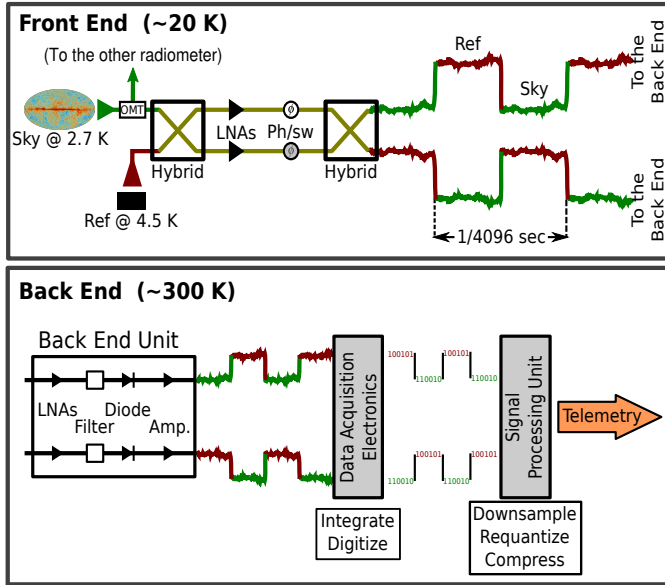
Front End (~20 K)

(To the other radiometer)

OMT

Sky @ 2.7 K

Hybrid

LNAs

Ph/sw

Hybrid

Ref

Sky

To the Back End

Ref @ 4.5 K

1/4096 sec

To the Back End

Back End (~300 K)

Back End Unit

LNAs

Diode

Filter

Amp.

Data Acquisition Electronics

100101

110010

100101

110010

110010

100101

110010

100101

100101

110010

Signal Processing Unit

Telemetry

Integrate Digitize

Downsample Requantize Compress